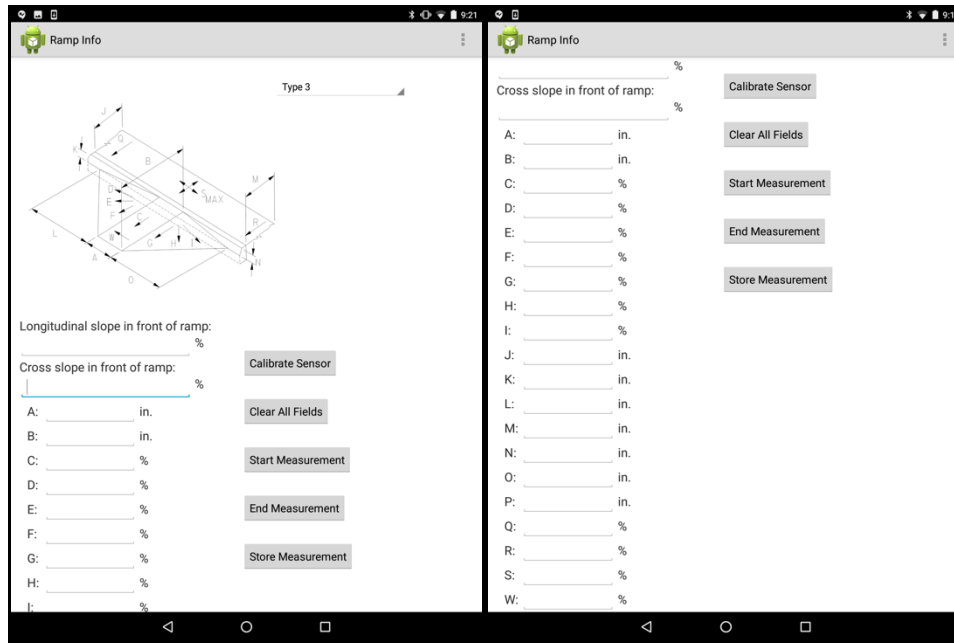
9:21

Ramp Info

Type 3

J
Q
K
I
B
M
D
E
F
C
S MAX
R
L
W
G
H
I
P
N
A
O

Longitudinal slope in front of ramp:
%
Cross slope in front of ramp:
%

Calibrate Sensor

A: in.
B: in.
C: %
D: %
E: %
F: %
G: %
H: %
I: %

Clear All Fields

Start Measurement

End Measurement

Store Measurement

9:1

Ramp Info

%
Cross slope in front of ramp:
%

Calibrate Sensor

Clear All Fields

Start Measurement

End Measurement

Store Measurement

A: in.
B: in.
C: %
D: %
E: %
F: %
G: %
H: %
I: %
J: in.
K: in.
L: in.
M: in.
N: in.
O: in.
P: in.
Q: %
R: %
S: %
W: %